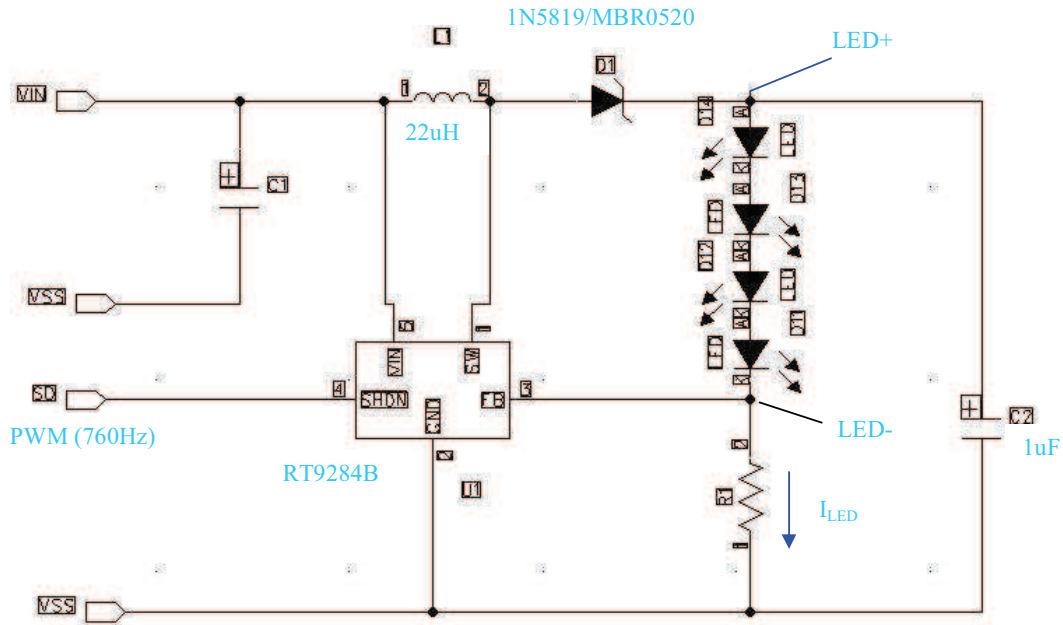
1N5819/MBR0520

L1

LED+

VIN

1

2

D1

22uH

C1

D14

LED

D13

LED

D12

LED

D11

LED

VSS

5

1

VIN

SW

SD

4

SHDN

FB

3

PWM (760Hz)

GND

LED-

C2

1uF

2

RT9284B

U1

R1

$I_{LED}$

1

VSS